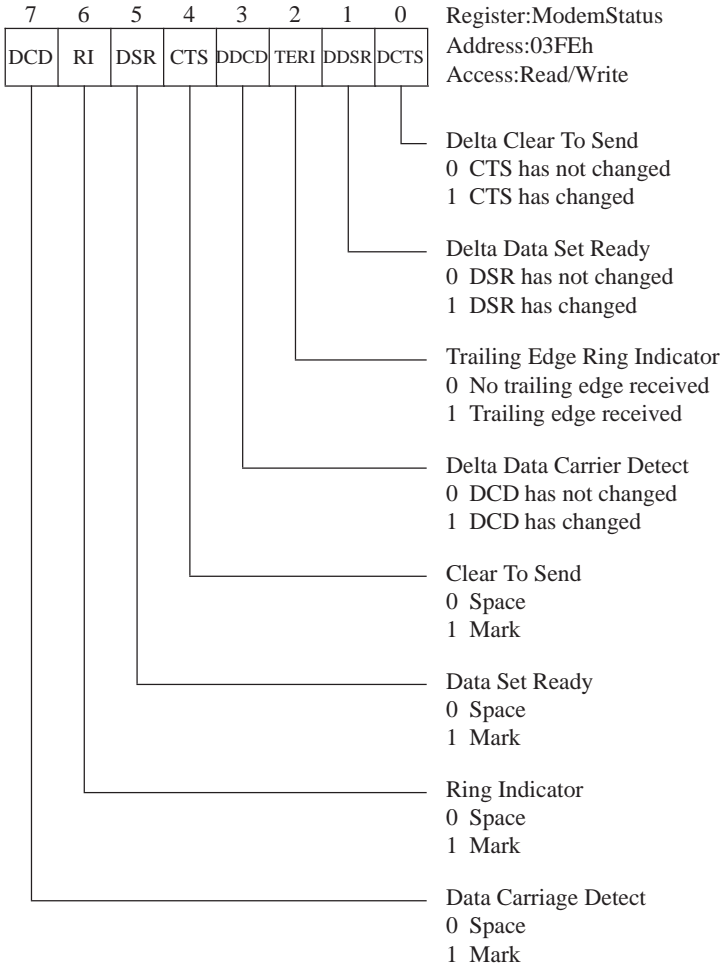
| 7 | 6 | 5 | 4 | 3 | 2 | 1 | 0 |
|---|---|---|---|---|---|---|---|
| DCD | RI | DSR | CTS | DDCD | TERI | DDSR | DCTS |

Register:ModemStatus
Address:03FEh
Access:Read/Write

Delta Clear To Send
0 CTS has not changed
1 CTS has changed

Delta Data Set Ready
0 DSR has not changed
1 DSR has changed

Trailing Edge Ring Indicator
0 No trailing edge received
1 Trailing edge received

Delta Data Carrier Detect
0 DCD has not changed
1 DCD has changed

Clear To Send
0 Space
1 Mark

Data Set Ready
0 Space
1 Mark

Ring Indicator
0 Space
1 Mark

Data Carriage Detect
0 Space
1 Mark